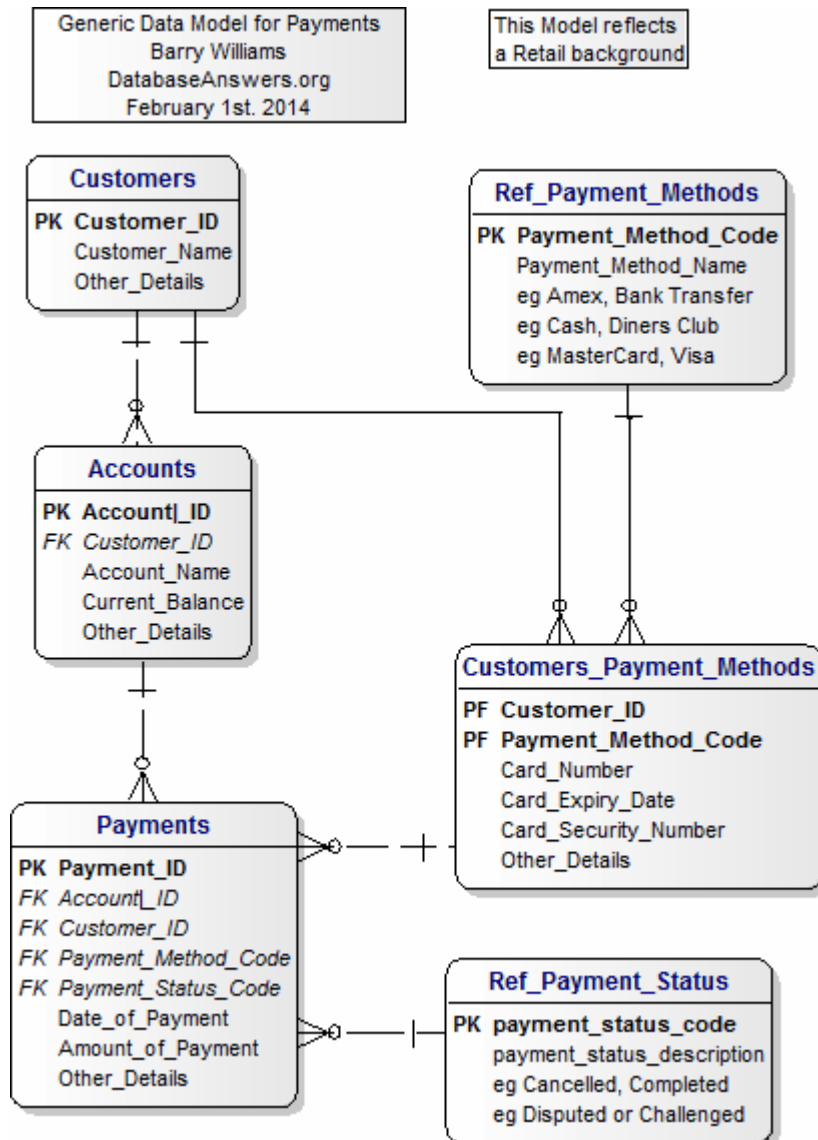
Generic Data Model for Payments
Barry Williams
DatabaseAnswers.org
February 1st. 2014

This Model reflects a Retail background

Customers
PK Customer_ID
Customer_Name
Other_Details

Ref_Payment_Methods
PK Payment_Method_Code
Payment_Method_Name
eg Amex, Bank Transfer
eg Cash, Diners Club
eg MasterCard, Visa

Accounts
PK Account|_ID
FK Customer_ID
Account_Name
Current_Balance
Other_Details

Customers_Payment_Methods
PF Customer_ID
PF Payment_Method_Code
Card_Number
Card_Expiry_Date
Card_Security_Number
Other_Details

Payments
PK Payment_ID
FK Account|_ID
FK Customer_ID
FK Payment_Method_Code
FK Payment_Status_Code
Date_of_Payment
Amount_of_Payment
Other_Details

Ref_Payment_Status
PK payment_status_code
payment_status_description
eg Cancelled, Completed
eg Disputed or Challenged